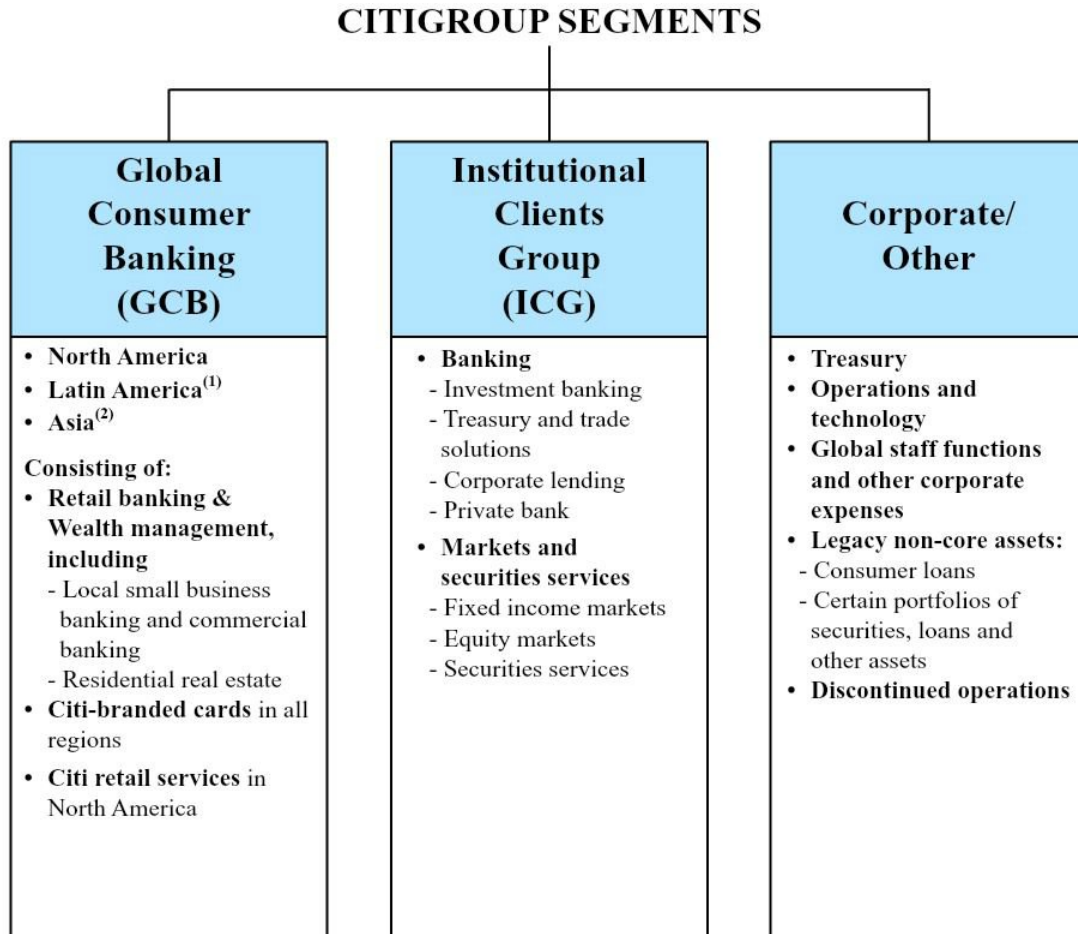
CITIGROUP SEGMENTS

Global Consumer Banking (GCB)

• North America
• Latin America$^{(1)}$
• Asia$^{(2)}$

Consisting of:
• Retail banking & Wealth management, including
- Local small business banking and commercial banking
- Residential real estate
• Citi-branded cards in all regions
• Citi retail services in North America

Institutional Clients Group (ICG)

• Banking
- Investment banking
- Treasury and trade solutions
- Corporate lending
- Private bank
• Markets and securities services
- Fixed income markets
- Equity markets
- Securities services

Corporate/ Other

• Treasury
• Operations and technology
• Global staff functions and other corporate expenses
• Legacy non-core assets:
- Consumer loans
- Certain portfolios of securities, loans and other assets
• Discontinued operations